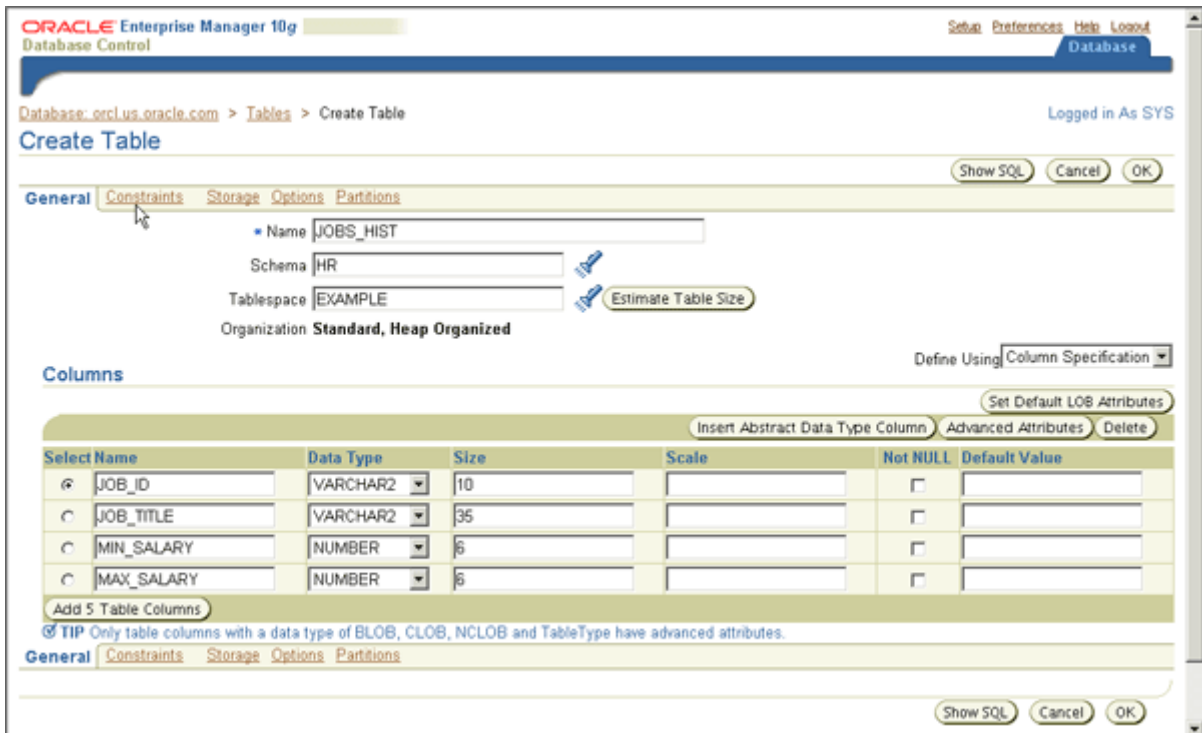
ORACLE Enterprise Manager 10g
Database Control

Setup Preferences Help Logout
Database

Database: orcl.us.oracle.com > Tables > Create Table
Logged in As SYS

Create Table

Show SQL Cancel OK

General Constraints Storage Options Partitions

* Name JOBS_HIST
Schema HR
Tablespace EXAMPLE
Estimate Table Size
Organization Standard, Heap Organized

Define Using Column Specification

Columns

Set Default LOB Attributes

Insert Abstract Data Type Column Advanced Attributes Delete

| Select | Name | Data Type | Size | Scale | Not NULL | Default Value |
|---|---|---|---|---|---|---|
| ◉ | JOB_ID | VARCHAR2 | 10 | | ☐ | |
| ○ | JOB_TITLE | VARCHAR2 | 35 | | ☐ | |
| ○ | MIN_SALARY | NUMBER | 6 | | ☐ | |
| ○ | MAX_SALARY | NUMBER | 6 | | ☐ | |

Add 5 Table Columns

TIP Only table columns with a data type of BLOB, CLOB, NCLOB and TableType have advanced attributes.

General Constraints Storage Options Partitions

Show SQL Cancel OK